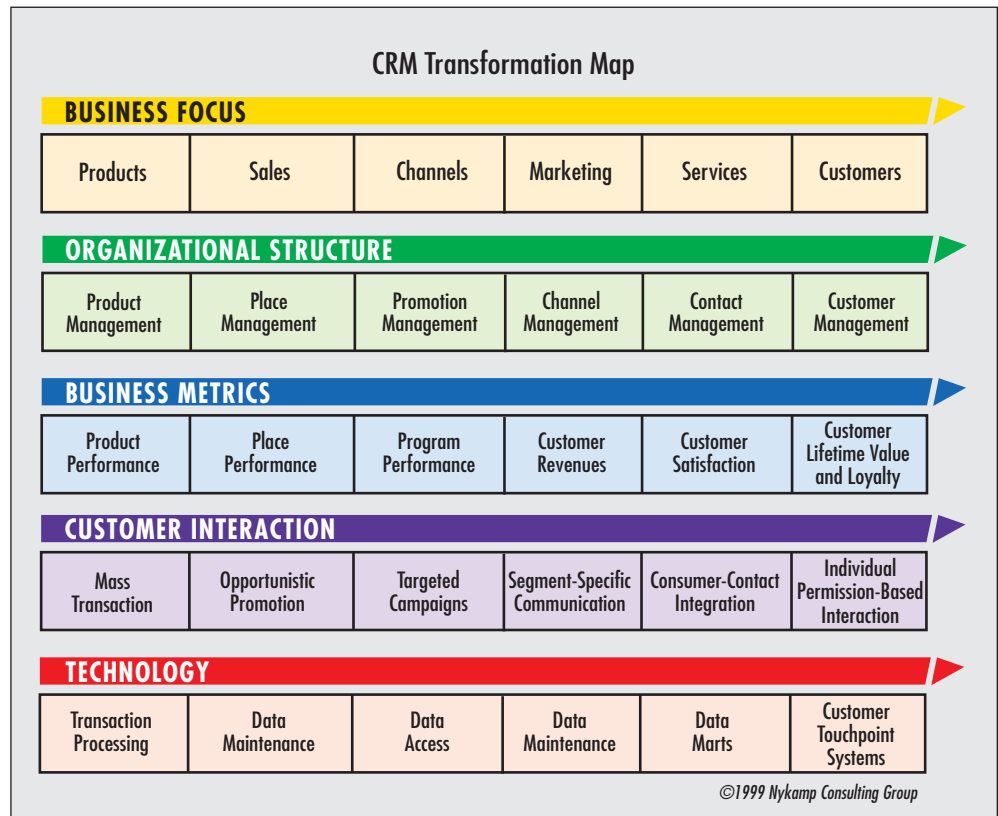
CRM Transformation Map

BUSINESS FOCUS

| Products | Sales | Channels | Marketing | Services | Customers |
|---|---|---|---|---|---|

ORGANIZATIONAL STRUCTURE

| Product Management | Place Management | Promotion Management | Channel Management | Contact Management | Customer Management |
|---|---|---|---|---|---|

BUSINESS METRICS

| Product Performance | Place Performance | Program Performance | Customer Revenues | Customer Satisfaction | Customer Lifetime Value and Loyalty |
|---|---|---|---|---|---|

CUSTOMER INTERACTION

| Mass Transaction | Opportunistic Promotion | Targeted Campaigns | Segment-Specific Communication | Consumer-Contact Integration | Individual Permission-Based Interaction |
|---|---|---|---|---|---|

TECHNOLOGY

| Transaction Processing | Data Maintenance | Data Access | Data Maintenance | Data Marts | Customer Touchpoint Systems |
|---|---|---|---|---|---|

©1999 Nykamp Consulting Group